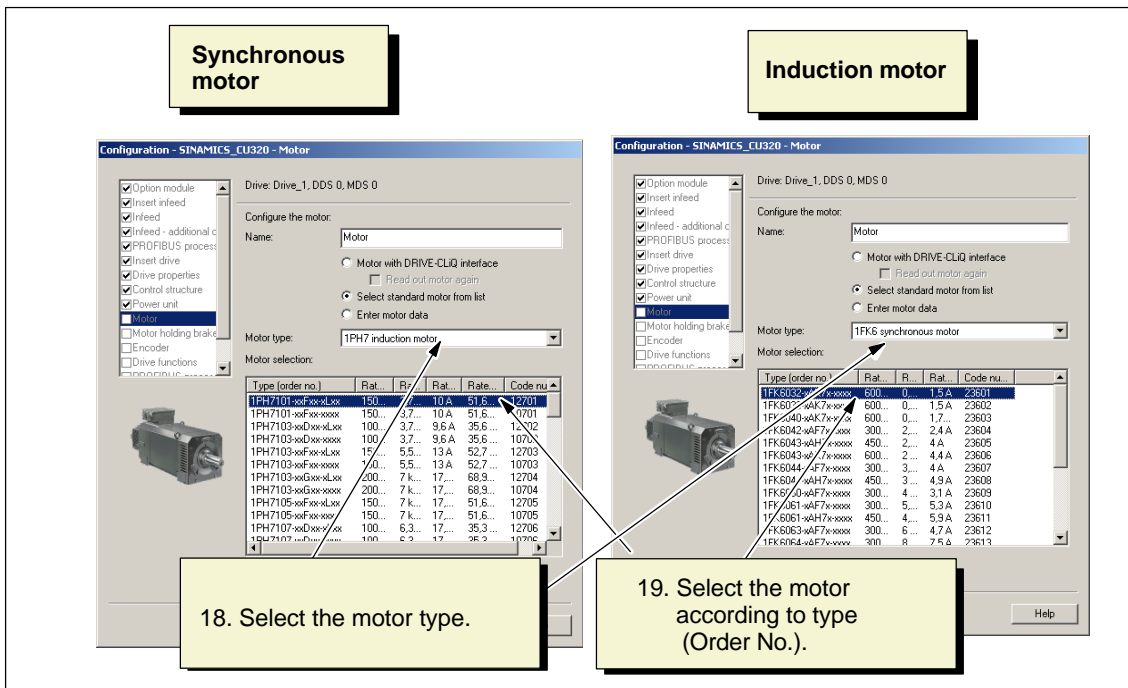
Synchronous motor

Induction motor

Configuration - SINAMICS_CU320 - Motor

Option module
Insert infeed
Infeed
Infeed - additional c
PROFIBUS process
Insert drive
Drive properties
Control structure
Power unit
Motor
Motor holding brake
Encoder
Drive functions

Drive: Drive_1, DDS 0, MDS 0

Configure the motor:

Name: Motor

Motor with DRIVE-CLiQ interface
Read out motor again
Select standard motor from list
Enter motor data

Motor type: 1PH7 induction motor

Motor selection:

| Type (order no.) | Rat... | Ra... | Rat... | Rate... | Code nu... |
|---|---|---|---|---|---|
| 1PH7101-xxFxx-xLxx | 150... | | 10 A | 51,6... | 12701 |
| 1PH7101-xxFxx-xxxx | 150... | 3,7... | 10 A | 51,6... | 10701 |
| 1PH7103-xxDxx-xLxx | 100... | 3,7... | 9,6 A | 35,6 ... | 12702 |
| 1PH7103-xxDxx-xxxx | 100... | 3,7... | 9,6 A | 35,6 ... | 10702 |
| 1PH7103-xxFxx-xLxx | 150... | 5,5... | 13 A | 52,7 ... | 12703 |
| 1PH7103-xxFxx-xxxx | 150... | 5,5... | 13 A | 52,7 ... | 10703 |
| 1PH7103-xxGxx-xLxx | 200... | 7 k... | 17,... | 68,9... | 12704 |
| 1PH7103-xxGxx-xxxx | 200... | 7 k... | 17,... | 68,9... | 10704 |
| 1PH7105-xxFxx-xLxx | 150... | 7 k... | 17,... | 51,6... | 12705 |
| 1PH7105-xxFxx-xxxx | 150... | 7 k... | 17,... | 51,6... | 10705 |
| 1PH7107-xxDxx-xLxx | 100... | 6,3... | 17,... | 35,3 ... | 12706 |

Configuration - SINAMICS_CU320 - Motor

Option module
Insert infeed
Infeed
Infeed - additional c
PROFIBUS process
Insert drive
Drive properties
Control structure
Power unit
Motor
Motor holding brake
Encoder
Drive functions

Drive: Drive_1, DDS 0, MDS 0

Configure the motor:

Name: Motor

Motor with DRIVE-CLiQ interface
Read out motor again
Select standard motor from list
Enter motor data

Motor type: 1FK6 synchronous motor

Motor selection:

| Type (order no.) | Rat... | R... | Rat... | Code nu... |
|---|---|---|---|---|
| 1FK6032-xxxx | 600... | 0,... | 1,5 A | 23601 |
| 1FK6033-xAK7x-xxxx | 600... | 0,... | 1,5 A | 23602 |
| 1FK6040-xAK7x-xxxx | 600... | 0,... | 1,7... | 23603 |
| 1FK6042-xAF7x-xxxx | 300... | 2,... | 2,4 A | 23604 |
| 1FK6043-xAH7x-xxxx | 450... | 2,... | 4 A | 23605 |
| 1FK6043-xAK7x-xxxx | 600... | 2,... | 4,4 A | 23606 |
| 1FK6044-xAF7x-xxxx | 300... | 3,... | 4 A | 23607 |
| 1FK6044-xAH7x-xxxx | 450... | 3... | 4,9 A | 23608 |
| 1FK6060-xAF7x-xxxx | 300... | 4... | 3,1 A | 23609 |
| 1FK6061-xAF7x-xxxx | 300... | 5,... | 5,3 A | 23610 |
| 1FK6061-xAH7x-xxxx | 450... | 4,... | 5,9 A | 23611 |
| 1FK6063-xAF7x-xxxx | 300... | 6... | 4,7 A | 23612 |

Help

18. Select the motor type.

19. Select the motor according to type (Order No.).